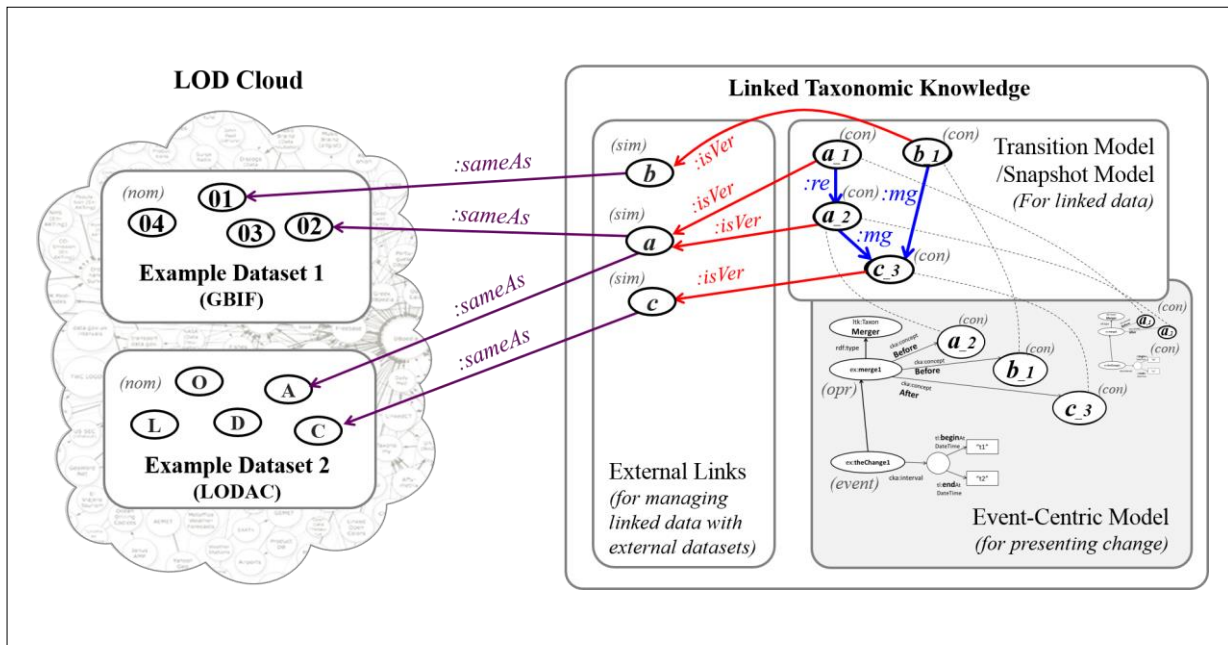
LOD Cloud

(nom) 01 04 03 02

Example Dataset 1
(GBIF)

(nom) O A L D C

Example Dataset 2
(LODAC)

:sameAs
:sameAs
:sameAs
:sameAs

Linked Taxonomic Knowledge

(sim) b
(sim) a
(sim) c

:isVer
:isVer
:isVer
:isVer

External Links
(for managing linked data with external datasets)

(con) a_1
(con) b_1
:re
(con) a_2
:mg
:mg
(con) c_3

Transition Model /Snapshot Model
(For linked data)

ttk:Taxon
Merger
rdf:type
cka:concept
Before
a_2
cka:concept
Before
(con)
b_1
(con)
ex:merge1
(opr)
cka:concept
After
c_3
(con)
(con)
a_1
a_2
ex:theChange1
(event)
cka:interval
ti:beginAt DateTime
"t1"
ti:endAt DateTime
"t2"

Event-Centric Model
(for presenting change)